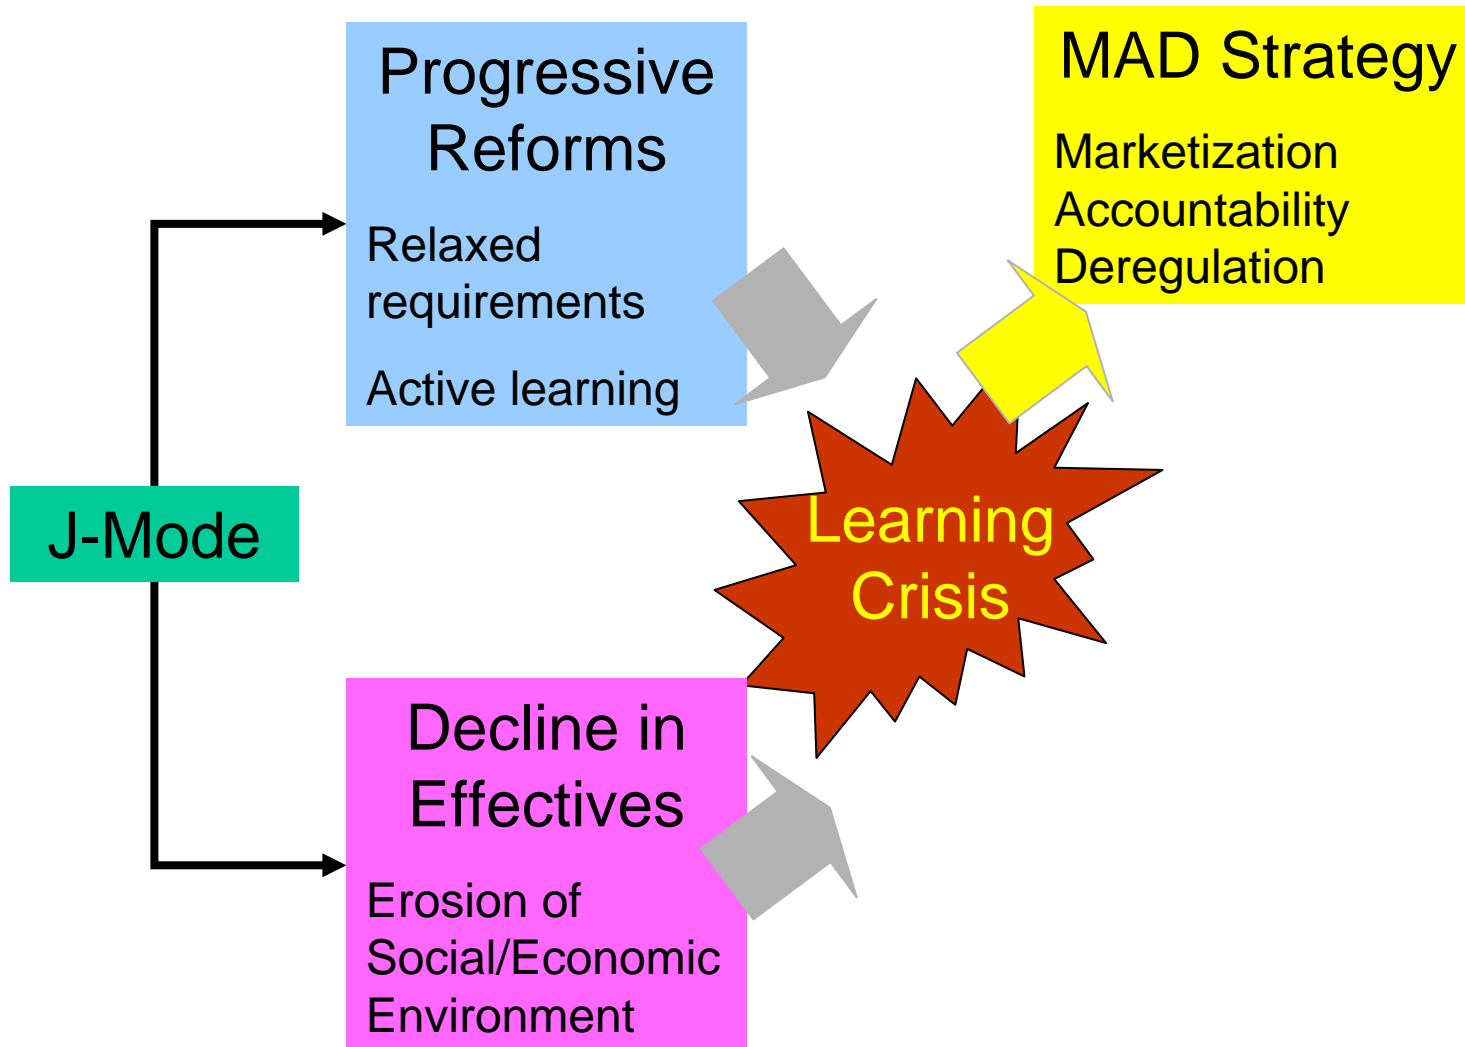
J-Mode

Progressive Reforms

Relaxed requirements

Active learning

Decline in Effectives

Erosion of Social/Economic Environment

Learning Crisis

MAD Strategy

Marketization
Accountability
Deregulation